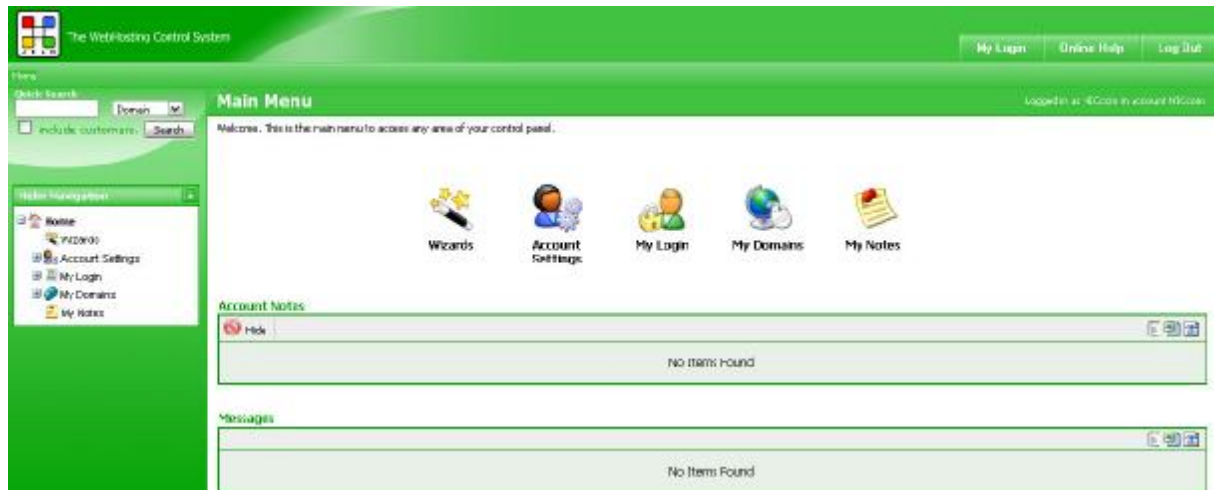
The WebHosting Control System

My Login | Online Help | Log Out

Menu

Quick Search
Domain
include customers. Search

Folder Navigation
Home
Wizards
Account Settings
My Login
My Domains
My Notes

Main Menu

Logged in as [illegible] in account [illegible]

Welcome. This is the main menu to access any area of your control panel.

Wizards
Account Settings
My Login
My Domains
My Notes

Account Notes
Hide
No Items Found

Messages
No Items Found